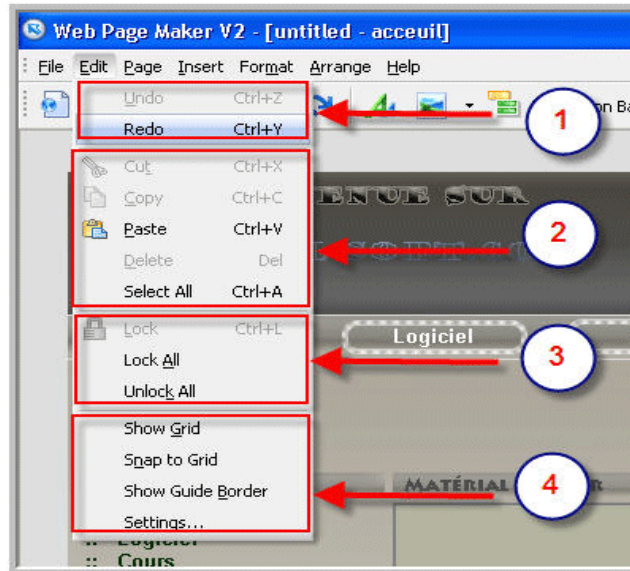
Web Page Maker V2 - [untitled - acceuil]

File Edit Page Insert Format Arrange Help

Undo Ctrl+Z
Redo Ctrl+Y

Cut Ctrl+X
Copy Ctrl+C
Paste Ctrl+V
Delete Del
Select All Ctrl+A

Lock Ctrl+L
Lock All
Unlock All

Show Grid
Snap to Grid
Show Guide Border
Settings...

1
2
3
4

on Ba

ENUE SUR

Logiciel

MATÉRIAL

:: Logiciel
:: Cours